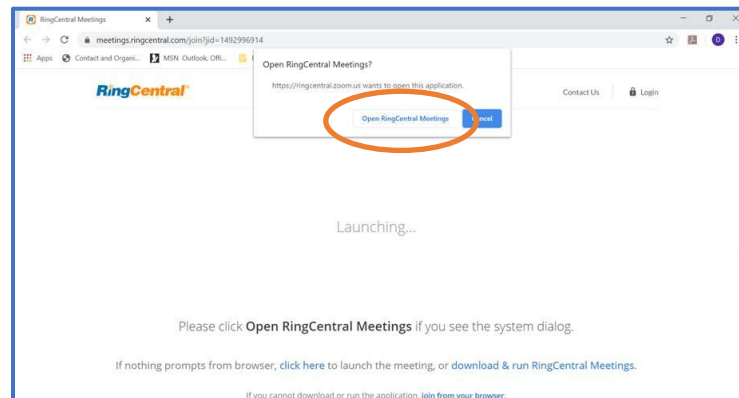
RingCentral Meetings ×
meetings.ringcentral.com/join?jid=1492996914
Apps Contact and Organi... MSN Outlook, Offi...
RingCentral
Open RingCentral Meetings?
https://ringcentral.zoom.us wants to open this application.
Open RingCentral Meetings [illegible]ncel
Contact Us Login

Launching...

Please click Open RingCentral Meetings if you see the system dialog.

If nothing prompts from browser, click here to launch the meeting, or download & run RingCentral Meetings.

If you cannot download or run the application, join from your browser.